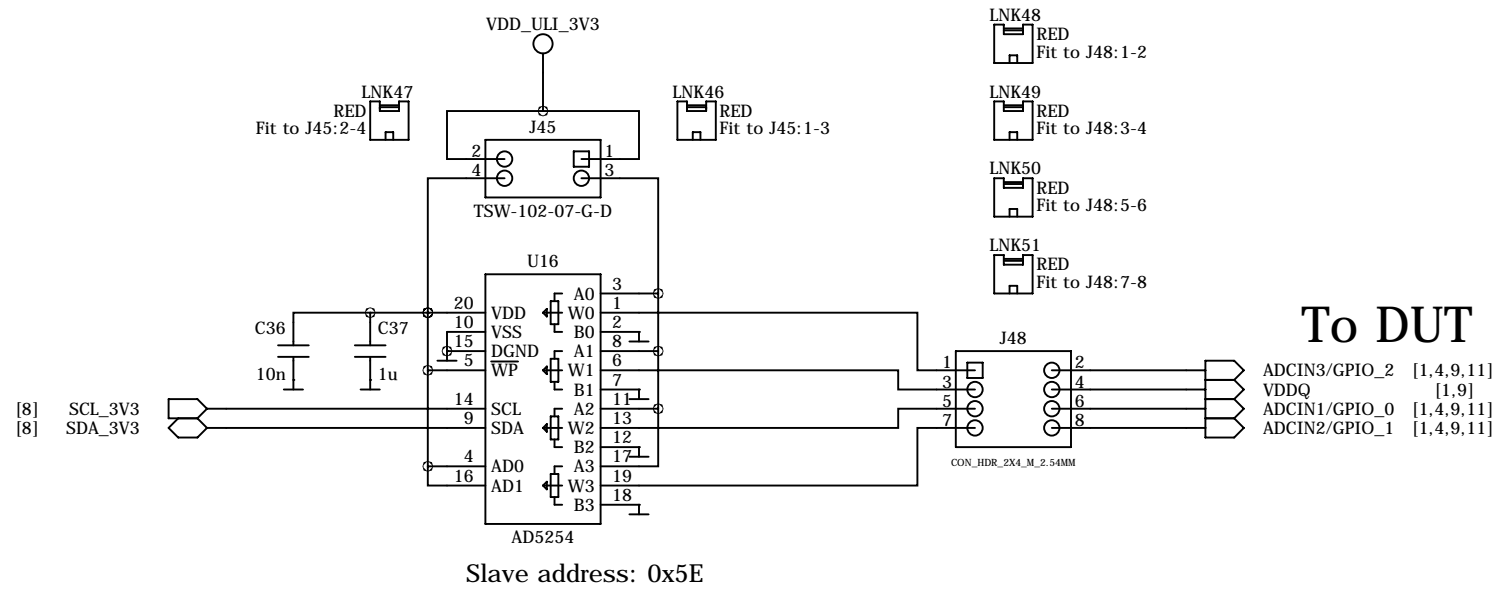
VDD_ULI_3V3

LNK47
RED
Fit to J45:2-4

LNK46
RED
Fit to J45:1-3

J45
2 1
4 3
TSW-102-07-G-D

LNK48
RED
Fit to J48:1-2

LNK49
RED
Fit to J48:3-4

LNK50
RED
Fit to J48:5-6

LNK51
RED
Fit to J48:7-8

U16
20 VDD
10 VSS
15 DGND
5 $\overline{WP}$
14 SCL
9 SDA
4 AD0
16 AD1
A0 3
W0 1
B0 2
8
A1 6
W1 6
B1 7
11
A2 13
W2 13
B2 12
17
A3 19
W3 19
B3 18
AD5254

C36
10n
C37
1u

[8] SCL_3V3
[8] SDA_3V3

J48
1 2
3 4
5 6
7 8
CON_HDR_2X4_M_2.54MM

To DUT
ADCIN3/GPIO_2 [1,4,9,11]
VDDQ [1,9]
ADCIN1/GPIO_0 [1,4,9,11]
ADCIN2/GPIO_1 [1,4,9,11]

Slave address: 0x5E